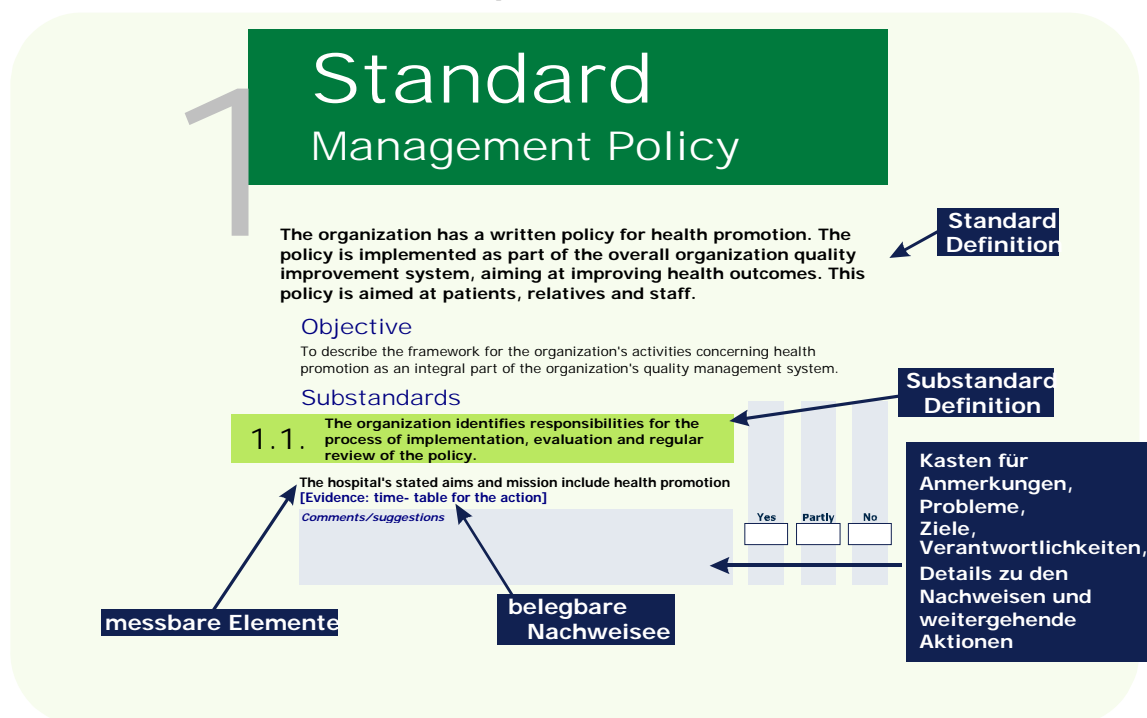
1

Standard
Management Policy

The organization has a written policy for health promotion. The policy is implemented as part of the overall organization quality improvement system, aiming at improving health outcomes. This policy is aimed at patients, relatives and staff.

Standard Definition

Objective

To describe the framework for the organization's activities concerning health promotion as an integral part of the organization's quality management system.

Substandards

Substandard Definition

1.1. The organization identifies responsibilities for the process of implementation, evaluation and regular review of the policy.

The hospital's stated aims and mission include health promotion
[Evidence: time- table for the action]

Comments/suggestions

Yes Partly No

Kasten für Anmerkungen, Probleme, Ziele, Verantwortlichkeiten, Details zu den Nachweisen und weitergehende Aktionen

messbare Elemente

belegbare Nachweisee